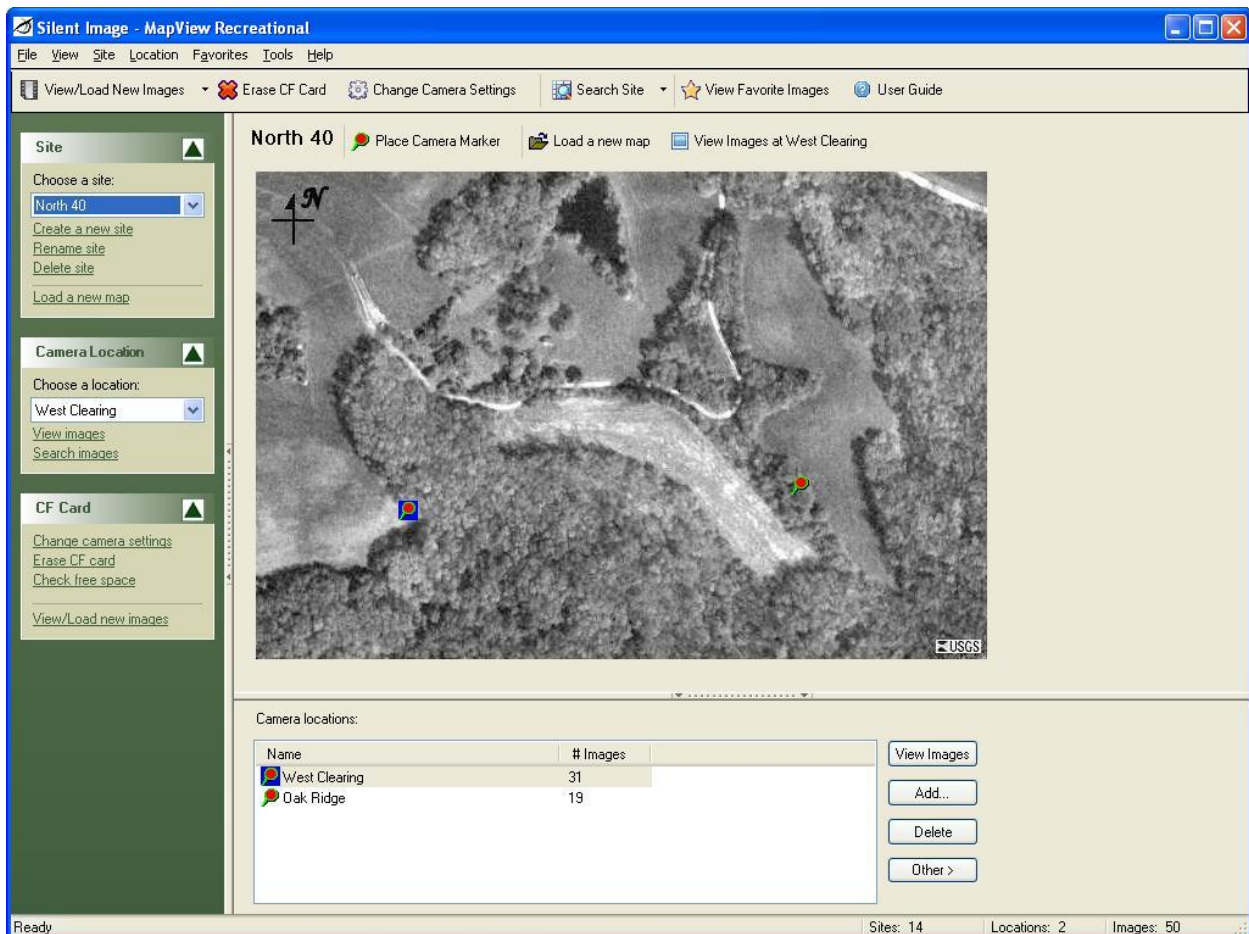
Silent Image - MapView Recreational

File View Site Location Favorites Tools Help

View/Load New Images Erase CF Card Change Camera Settings Search Site View Favorite Images User Guide

Site

Choose a site:

North 40

Create a new site
Rename site
Delete site

Load a new map

Camera Location

Choose a location:

West Clearing

View images
Search images

CF Card

Change camera settings
Erase CF card
Check free space

View/Load new images

North 40 Place Camera Marker Load a new map View Images at West Clearing

N

USGS

Camera locations:

| Name | # Images |
|---|---|
| West Clearing | 31 |
| Oak Ridge | 19 |

View Images

Add...

Delete

Other >

Ready

Sites: 14 Locations: 2 Images: 50